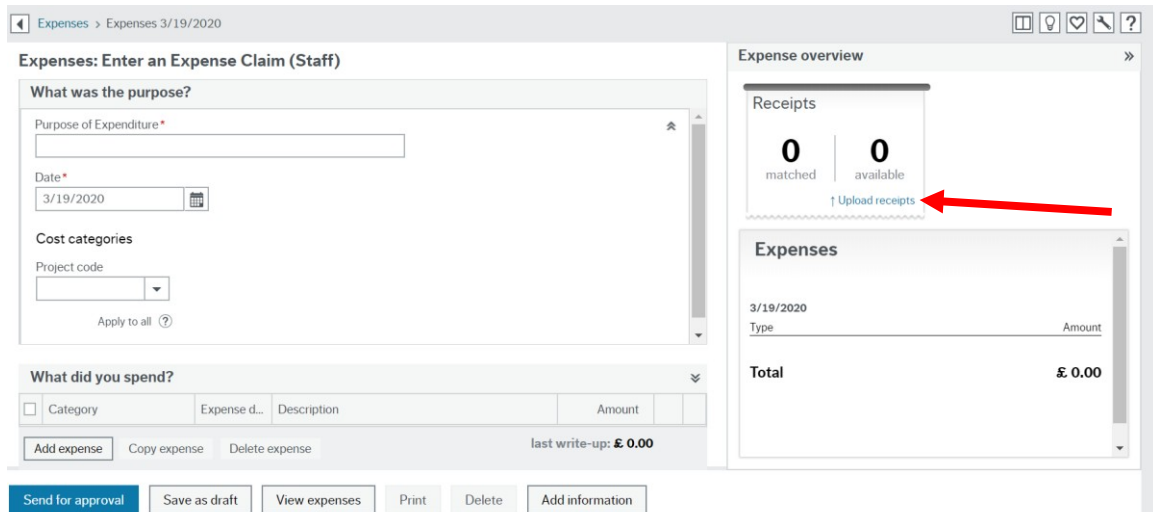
Expenses > Expenses 3/19/2020

Expenses: Enter an Expense Claim (Staff)

What was the purpose?

Purpose of Expenditure*

Date*

3/19/2020

Cost categories

Project code

Apply to all ?

What did you spend?

| | Category | Expense d... | Description | Amount | | |
|---|---|---|---|---|---|---|

Add expense Copy expense Delete expense

last write-up: £ 0.00

Expense overview

Receipts

0 matched

0 available

↑ Upload receipts

Expenses

3/19/2020

Type Amount

Total £ 0.00

Send for approval Save as draft View expenses Print Delete Add information